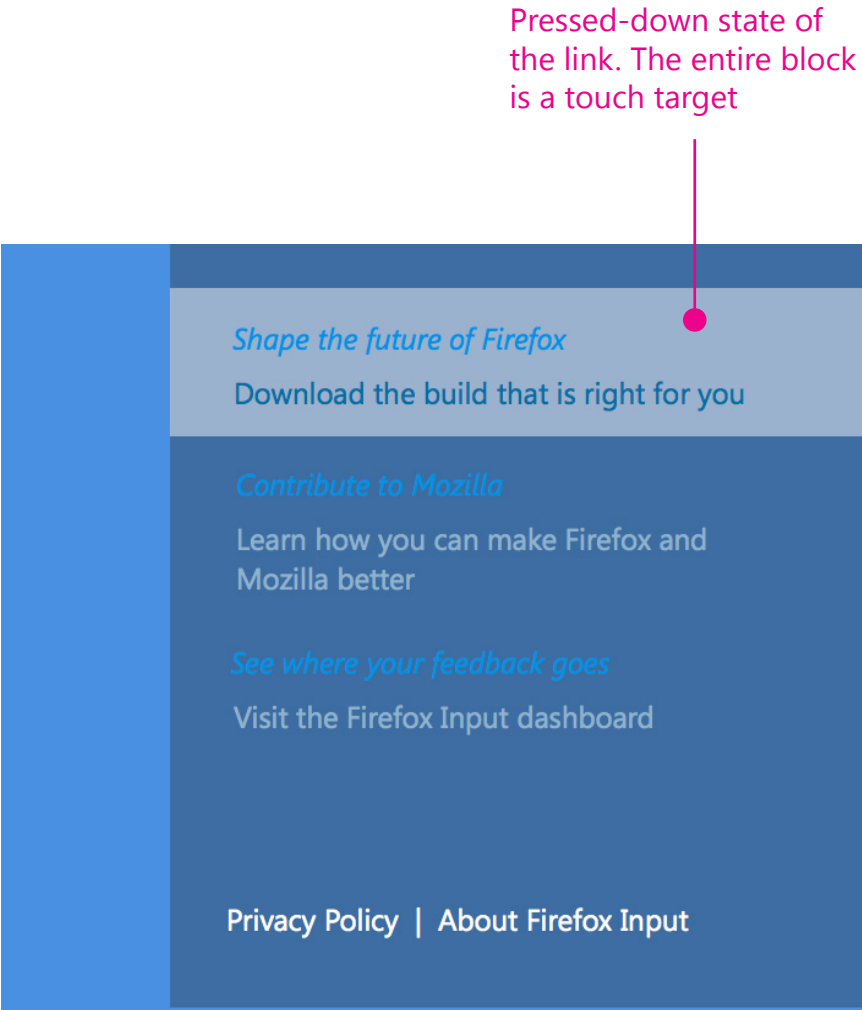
Pressed-down state of the link. The entire block is a touch target

Shape the future of Firefox

Download the build that is right for you

Contribute to Mozilla

Learn how you can make Firefox and Mozilla better

See where your feedback goes

Visit the Firefox Input dashboard

Privacy Policy | About Firefox Input